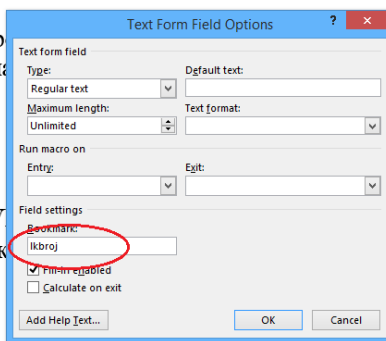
Text Form Field Options

?

Text form field

Type:

Regular text

Default text:

Maximum length:

Unlimited

Text format:

Run macro on

Entry:

Exit:

Field settings

Bookmark:

lkbroj

Fill-in enabled

Calculate on exit

Add Help Text...

OK

Cancel